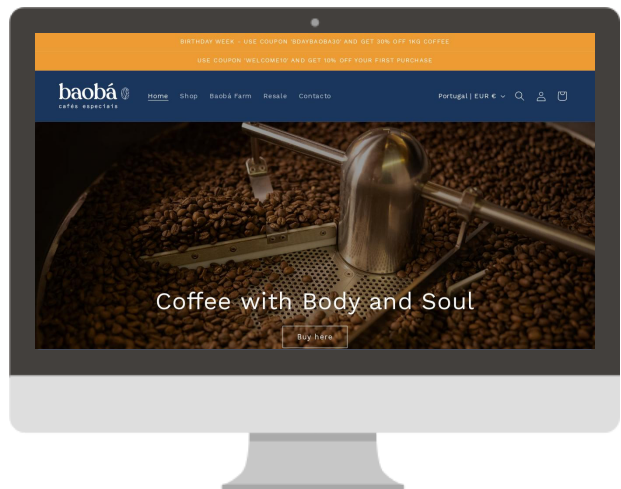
BIRTHDAY WEEK - USE COUPON 'BDAYBAOBA20' AND GET 20% OFF 1KG COFFEE

USE COUPON 'WELCOME10' AND GET 10% OFF YOUR FIRST PURCHASE

baobá
cafés especiais

Home Shop Baobá Farm Resale Contacto

Portugal | EUR €

Coffee with Body and Soul

Buy here